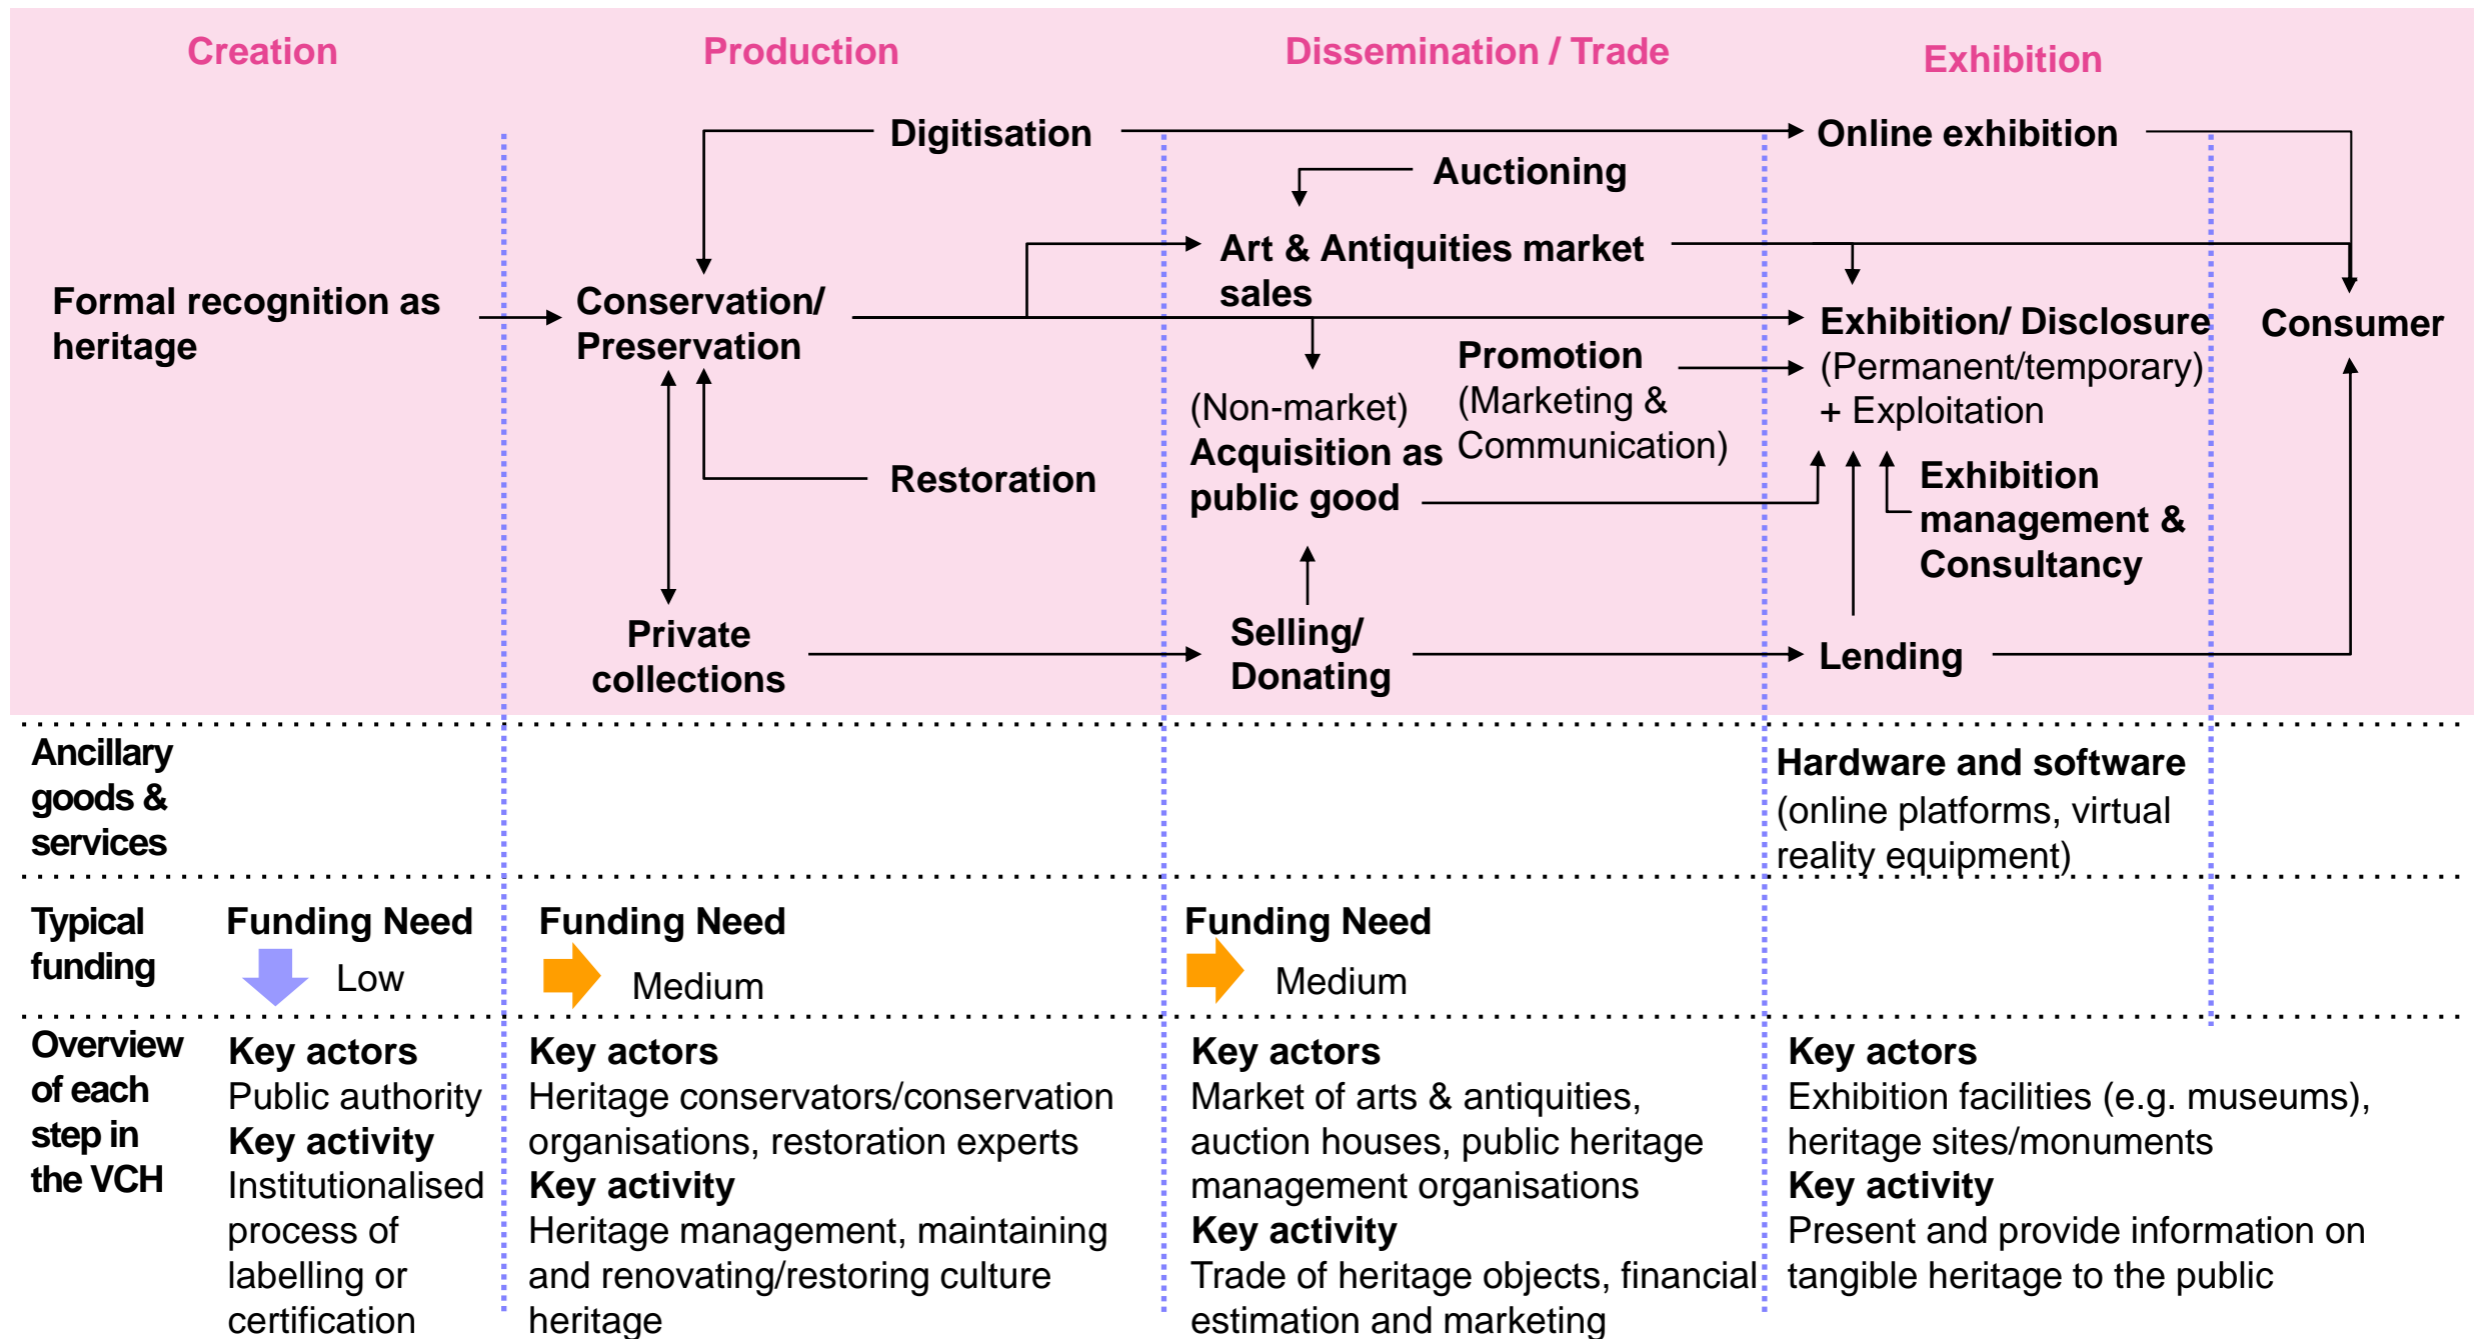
Creation

Production

Dissemination / Trade

Exhibition

Digitisation

Online exhibition

Auctioning

Art & Antiquities market sales

Formal recognition as heritage

Conservation/ Preservation

Exhibition/ Disclosure (Permanent/temporary) + Exploitation

Consumer

Promotion (Marketing & Communication)

(Non-market) Acquisition as public good

Restoration

Exhibition management & Consultancy

Private collections

Selling/ Donating

Lending

Ancillary goods & services

Hardware and software (online platforms, virtual reality equipment)

Typical funding

Funding Need Low

Funding Need Medium

Funding Need Medium

Overview of each step in the VCH

Key actors
Public authority
Key activity
Institutionalised process of labelling or certification

Key actors
Heritage conservators/conservation organisations, restoration experts
Key activity
Heritage management, maintaining and renovating/restoring culture heritage

Key actors
Market of arts & antiquities, auction houses, public heritage management organisations
Key activity
Trade of heritage objects, financial estimation and marketing

Key actors
Exhibition facilities (e.g. museums), heritage sites/monuments
Key activity
Present and provide information on tangible heritage to the public